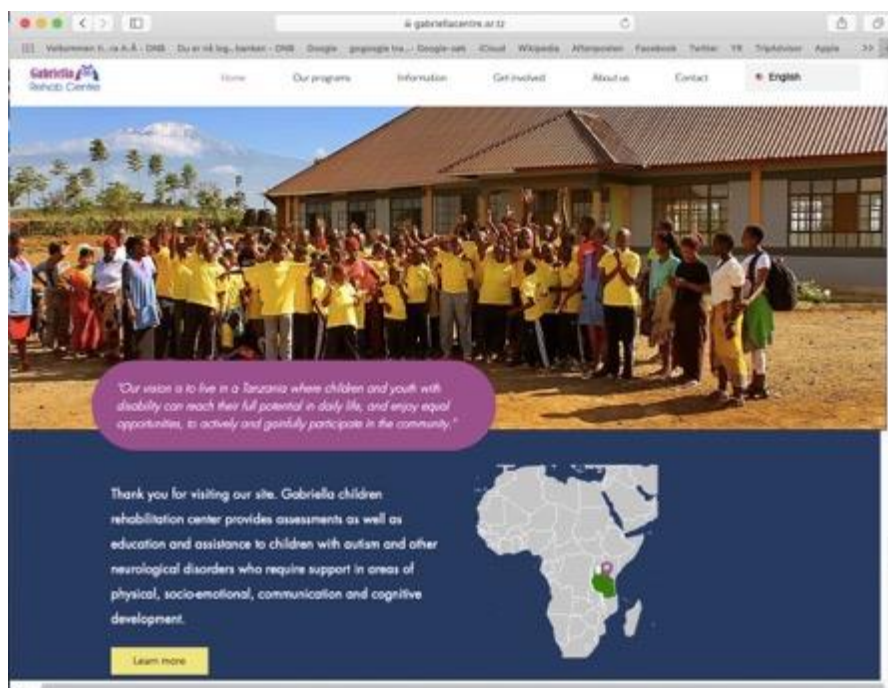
gabriellacentre.or.tz

Velkommen ti...ra A.Å - DNB   Du er nå log...banken - DNB   Google   gogoogle tra...- Google-søk   iCloud   Wikipedia   Aftenposten   Facebook   Twitter   YR   TripAdvisor   Apple   >>

Gabriella Rehab Centre

Home   Our programs   Information   Get involved   About us   Contact   English

"Our vision is to live in a Tanzania where children and youth with disability can reach their full potential in daily life, and enjoy equal opportunities, to actively and gainfully participate in the community."

Thank you for visiting our site. Gabriella children rehabilitation center provides assessments as well as education and assistance to children with autism and other neurological disorders who require support in areas of physical, socio-emotional, communication and cognitive development.

Learn more